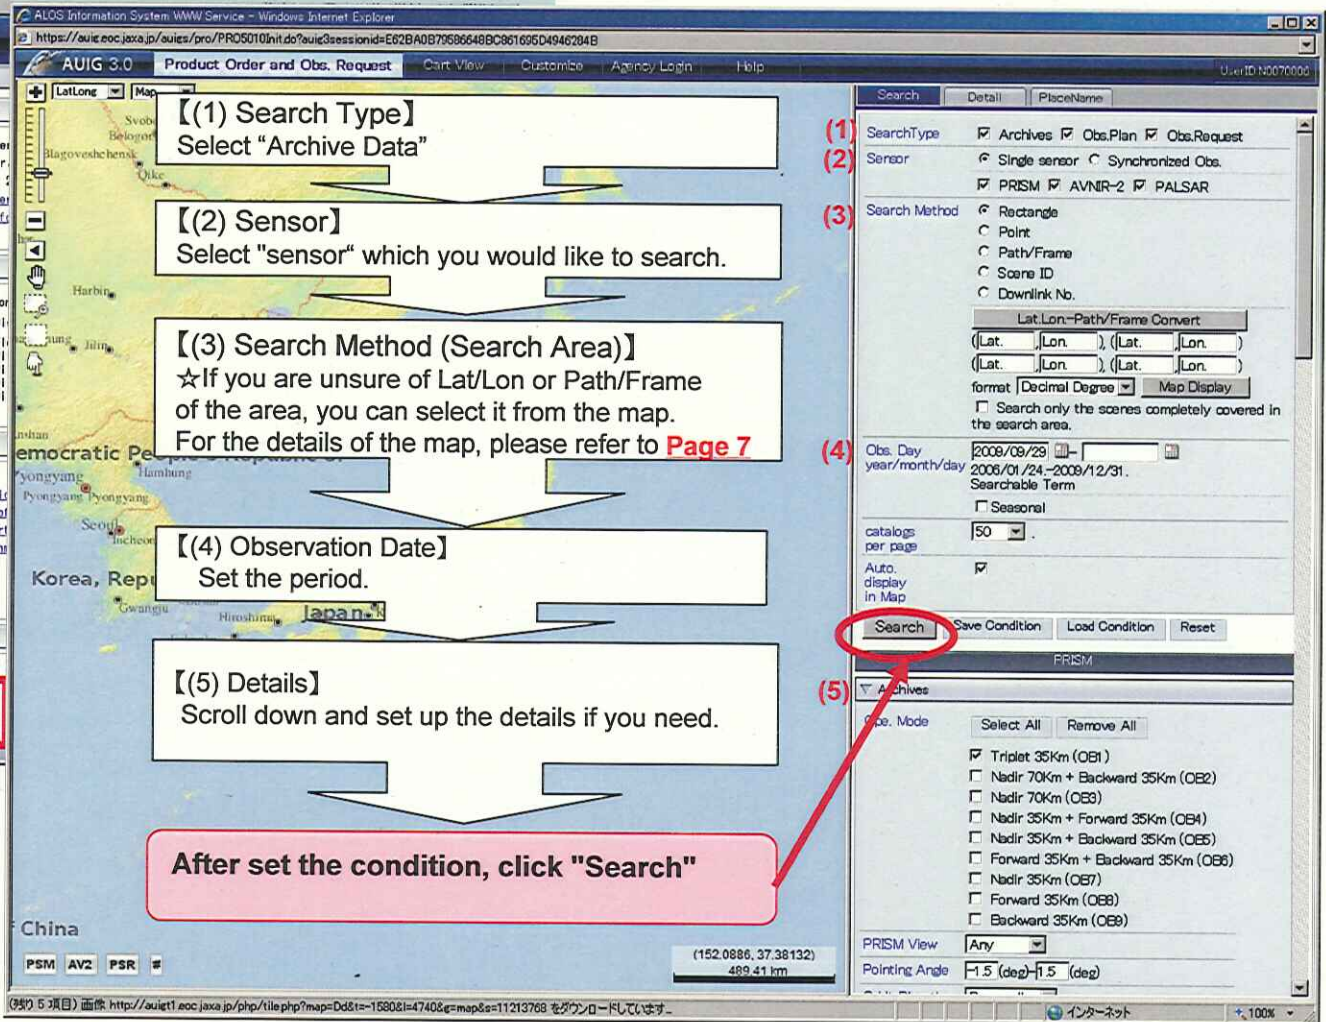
ALOS Information System WWW Service - Windows Internet Explorer
https://auig.eoc.jaxa.jp/auigs/pro/PRO5010Init.do?auigSessionid=E62BA0B79586648BC861695D4946284B

AUIG 3.0 Product Order and Obs. Request Cart View Customize Agency Login Help User ID N0070000

LatLong Map

【(1) Search Type】
Select "Archive Data"

【(2) Sensor】
Select "sensor" which you would like to search.

【(3) Search Method (Search Area)】
☆If you are unsure of Lat/Lon or Path/Frame of the area, you can select it from the map.
For the details of the map, please refer to Page 7

【(4) Observation Date】
Set the period.

【(5) Details】
Scroll down and set up the details if you need.

After set the condition, click "Search"

Harbin Jilin Seoul Incheon Hamhung Pyongyang Korea, Rep Gwangju Hiroshima Japan China

PSM AV2 PSR

(152.0886, 37.38132)
489.41 km

Search Detail PlaceName

(1) SearchType ☑ Archives ☑ Obs.Plan ☑ Obs.Request
(2) Sensor ◉ Single sensor ○ Synchronized Obs.
☑ PRISM ☑ AVNIR-2 ☑ PALSAR
(3) Search Method ◉ Rectangle
○ Point
○ Path/Frame
○ Scene ID
○ Downlink No.
Lat.Lon.-Path/Frame Convert
(Lat. Lon. ), (Lat. Lon. )
(Lat. Lon. ), (Lat. Lon. )
format Decimal Degree Map Display
☐ Search only the scenes completely covered in the search area.
(4) Obs. Day year/month/day 2009/09/29 -
2006/01/24.-2009/12/31.
Searchable Term
☐ Seasonal
catalogs per page 50
Auto. display in Map ☑
Search Save Condition Load Condition Reset
PRISM
(5) Archives
Obs. Mode Select All Remove All
☑ Triplet 35Km (OB1)
☐ Nadir 70Km + Backward 35Km (OB2)
☐ Nadir 70Km (OB3)
☐ Nadir 35Km + Forward 35Km (OB4)
☐ Nadir 35Km + Backward 35Km (OB5)
☐ Forward 35Km + Backward 35Km (OB6)
☐ Nadir 35Km (OB7)
☐ Forward 35Km (OB8)
☐ Backward 35Km (OB9)
PRISM View Any
Pointing Angle -1.5 (deg)-1.5 (deg)

(残り 5 項目) 画像 http://auigt1.eoc.jaxa.jp/php/tile.php?map=Dd&t=-1580&l=4740&z=map&s=11213768 をダウンロードしています... インターネット 100%